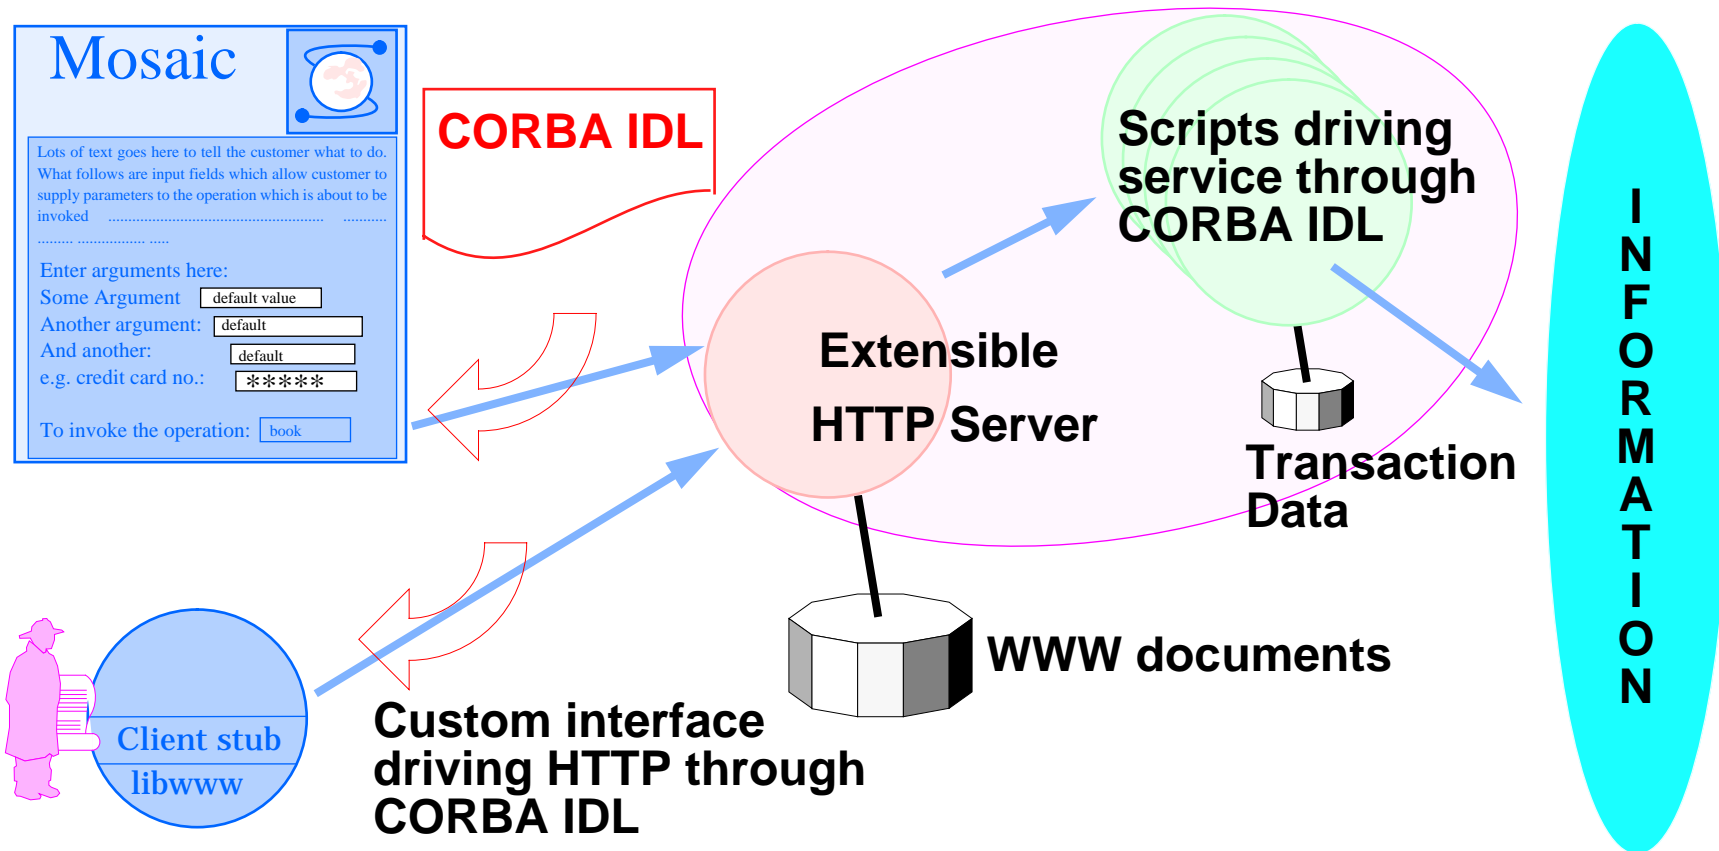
Mosaic

Lots of text goes here to tell the customer what to do. What follows are input fields which allow customer to supply parameters to the operation which is about to be invoked ..................................................... ........... ......... .................. .....

Enter arguments here:

Some Argument default value

Another argument: default

And another: default

e.g. credit card no.: *****

To invoke the operation: book

CORBA IDL

Scripts driving service through CORBA IDL

Extensible HTTP Server

Transaction Data

WWW documents

INFORMATION

Client stub

libwww

Custom interface driving HTTP through CORBA IDL